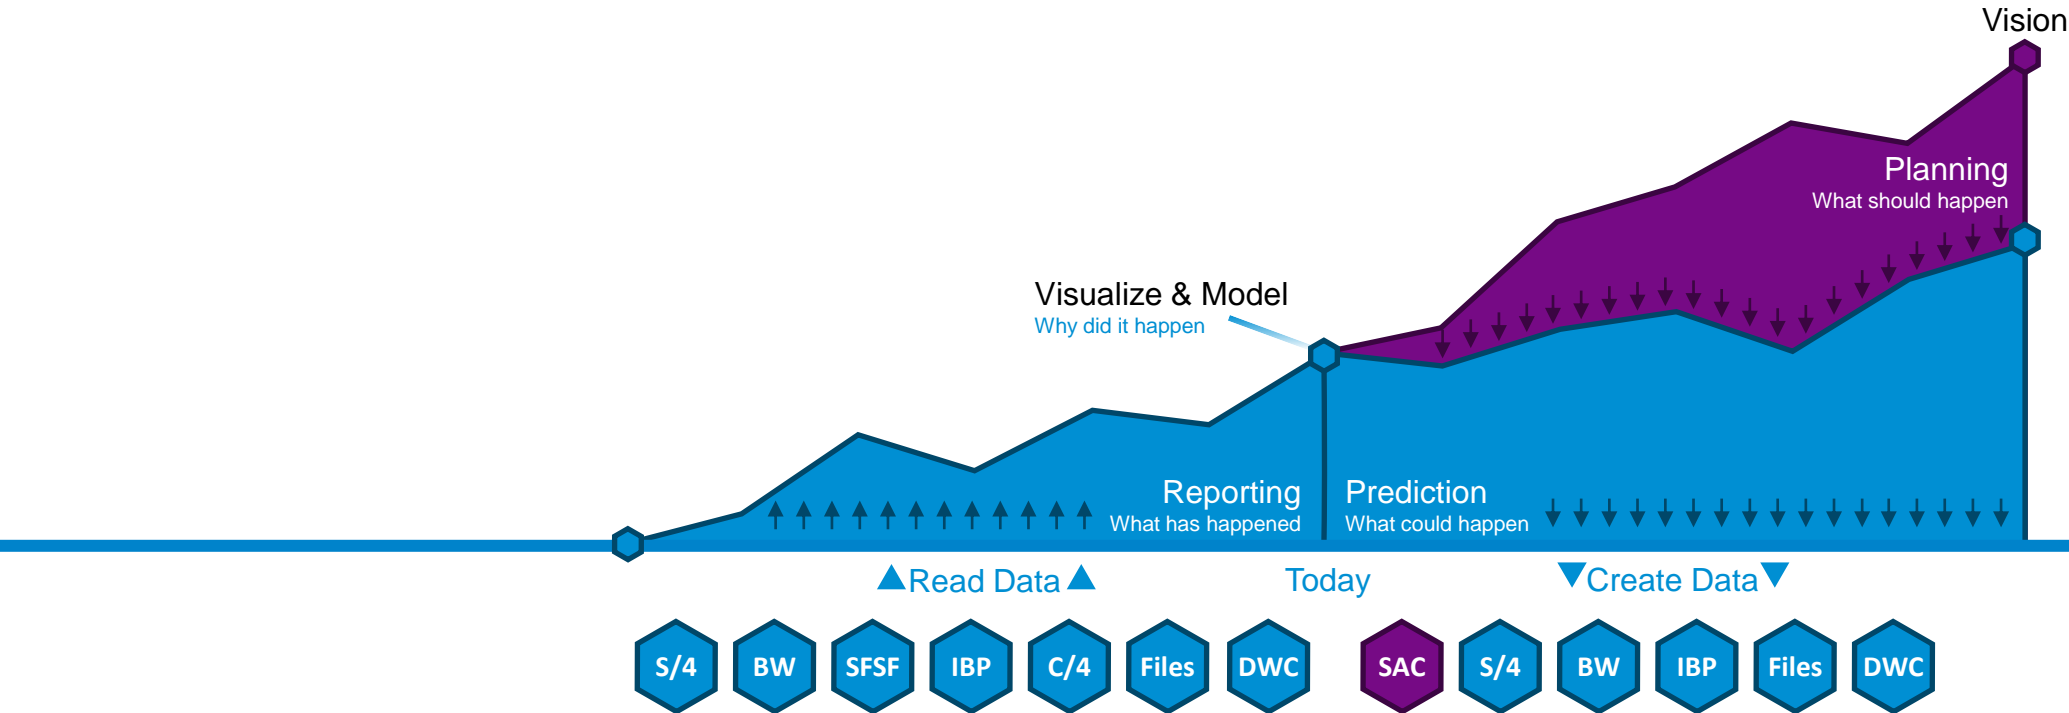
Vision

Planning
What should happen

Visualize & Model
Why did it happen

Reporting
What has happened

Prediction
What could happen

Read Data

Today

Create Data

S/4 BW SFSF IBP C/4 Files DWC SAC S/4 BW IBP Files DWC